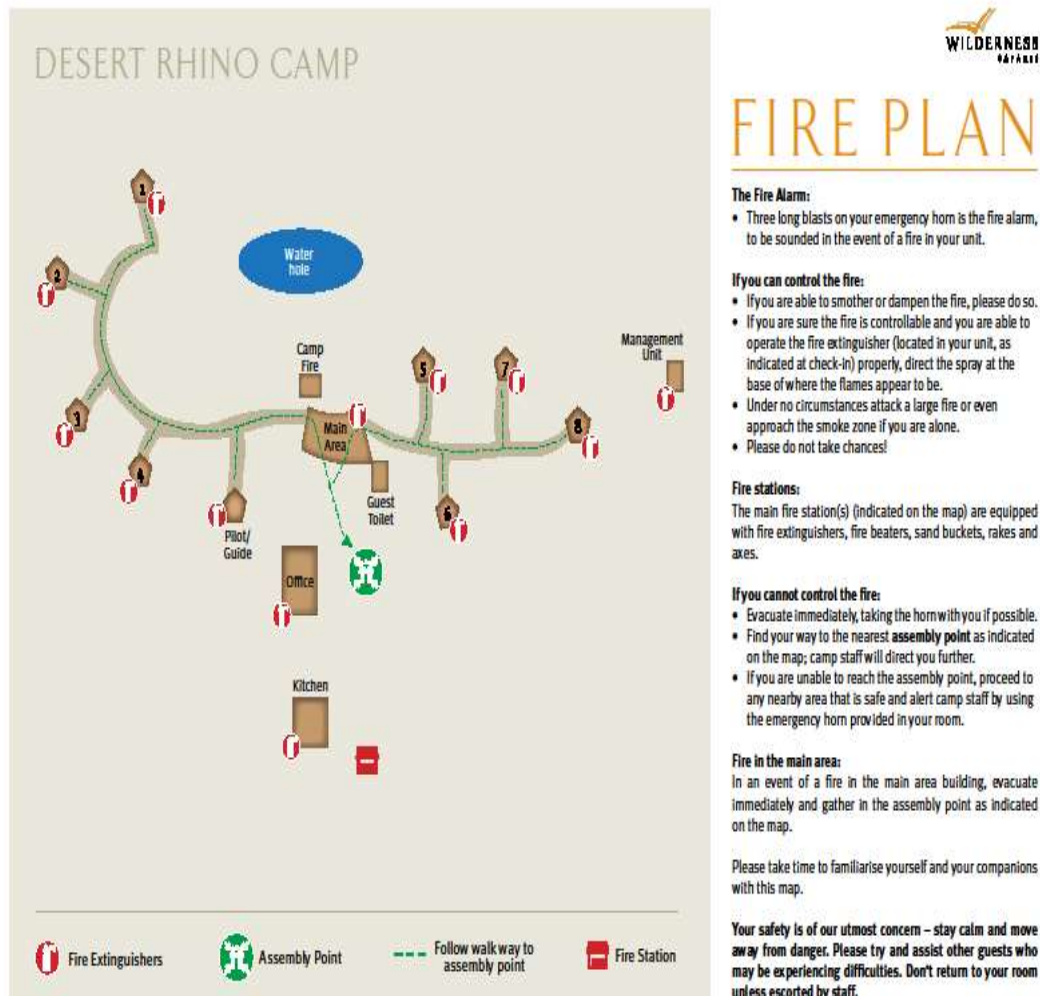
DESERT RHINO CAMP

1
2
3
4
5
6
7
8
Water hole
Camp Fire
Main Area
Guest Toilet
Pilot/ Guide
Office
Kitchen
Management Unit

Fire Extinguishers
Assembly Point
Follow walk way to assembly point
Fire Station

WILDERNESS SAFARIS

FIRE PLAN

The Fire Alarm:
• Three long blasts on your emergency horn is the fire alarm, to be sounded in the event of a fire in your unit.

If you can control the fire:
• If you are able to smother or dampen the fire, please do so.
• If you are sure the fire is controllable and you are able to operate the fire extinguisher (located in your unit, as indicated at check-in) properly, direct the spray at the base of where the flames appear to be.
• Under no circumstances attack a large fire or even approach the smoke zone if you are alone.
• Please do not take chances!

Fire stations:
The main fire station(s) (indicated on the map) are equipped with fire extinguishers, fire beaters, sand buckets, rakes and axes.

If you cannot control the fire:
• Evacuate immediately, taking the horn with you if possible.
• Find your way to the nearest assembly point as indicated on the map; camp staff will direct you further.
• If you are unable to reach the assembly point, proceed to any nearby area that is safe and alert camp staff by using the emergency horn provided in your room.

Fire in the main area:
In an event of a fire in the main area building, evacuate immediately and gather in the assembly point as indicated on the map.

Please take time to familiarise yourself and your companions with this map.

Your safety is of our utmost concern – stay calm and move away from danger. Please try and assist other guests who may be experiencing difficulties. Don't return to your room unless escorted by staff.